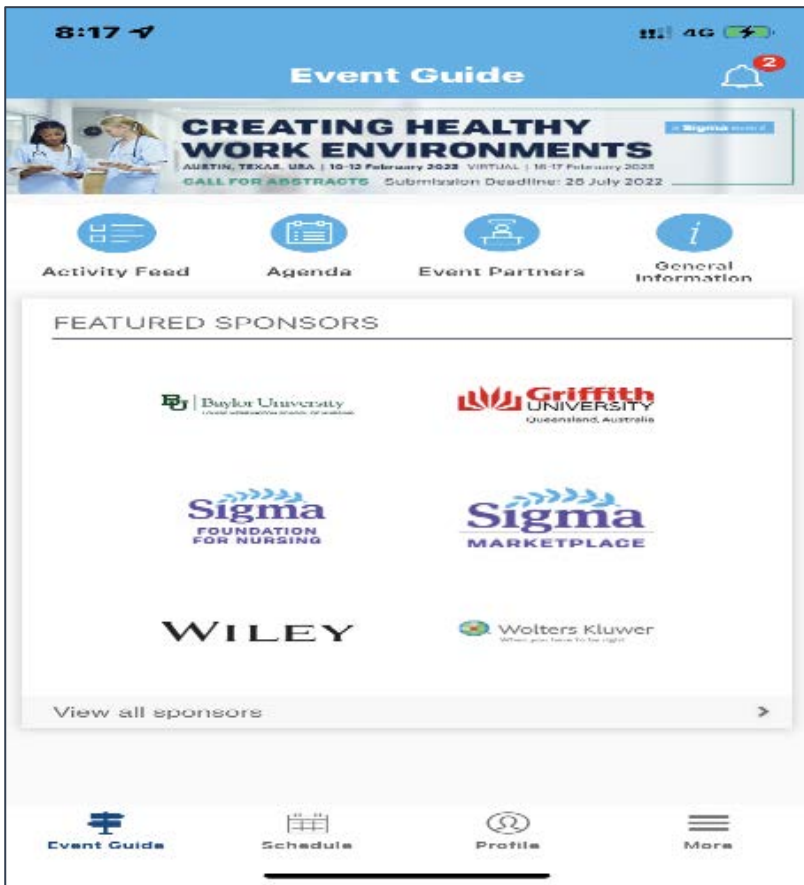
8:17

4G

Event Guide

2

CREATING HEALTHY WORK ENVIRONMENTS

a Sigma event

AUSTIN, TEXAS, USA | 10-12 February 2023 VIRTUAL | 16-17 February 2023

CALL FOR ABSTRACTS Submission Deadline: 28 July 2022

Activity Feed

Agenda

Event Partners

General Information

FEATURED SPONSORS

BU Baylor University

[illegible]

Griffith UNIVERSITY Queensland, Australia

Sigma FOUNDATION FOR NURSING

Sigma MARKETPLACE

WILEY

Wolters Kluwer

When you have to be right

View all sponsors

>

Event Guide

Schedule

Profile

More